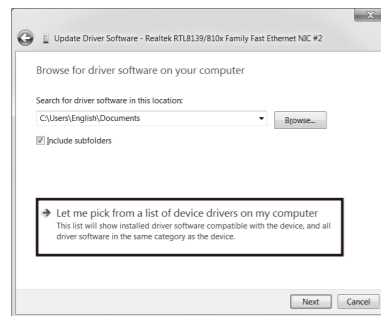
Update Driver Software - Realtek RTL8139/810x Family Fast Ethernet NIC #2

Browse for driver software on your computer

Search for driver software in this location:

C:\Users\English\Documents

Browse...

Include subfolders

Let me pick from a list of device drivers on my computer
This list will show installed driver software compatible with the device, and all driver software in the same category as the device.

Next

Cancel